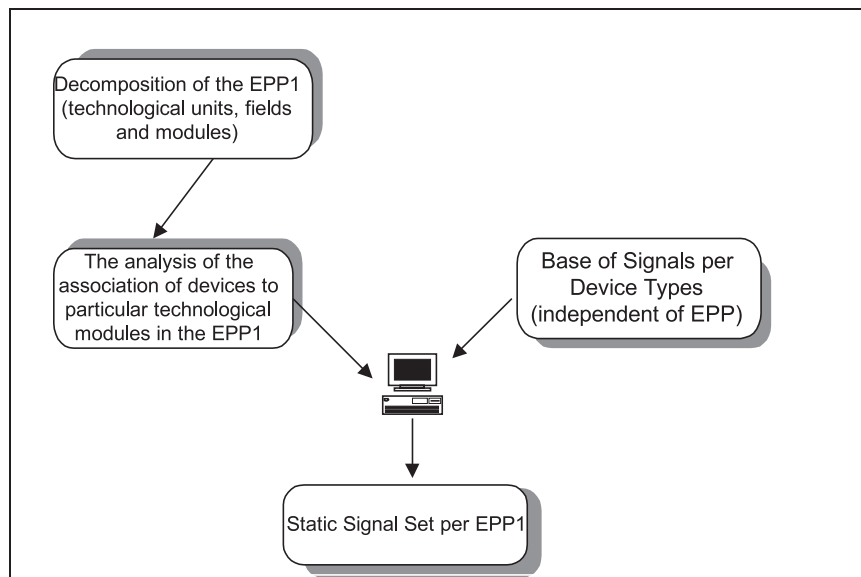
Decomposition of the EPP1 (technological units, fields and modules)

The analysis of the association of devices to particular technological modules in the EPP1

Base of Signals per Device Types (independent of EPP)

Static Signal Set per EPP1